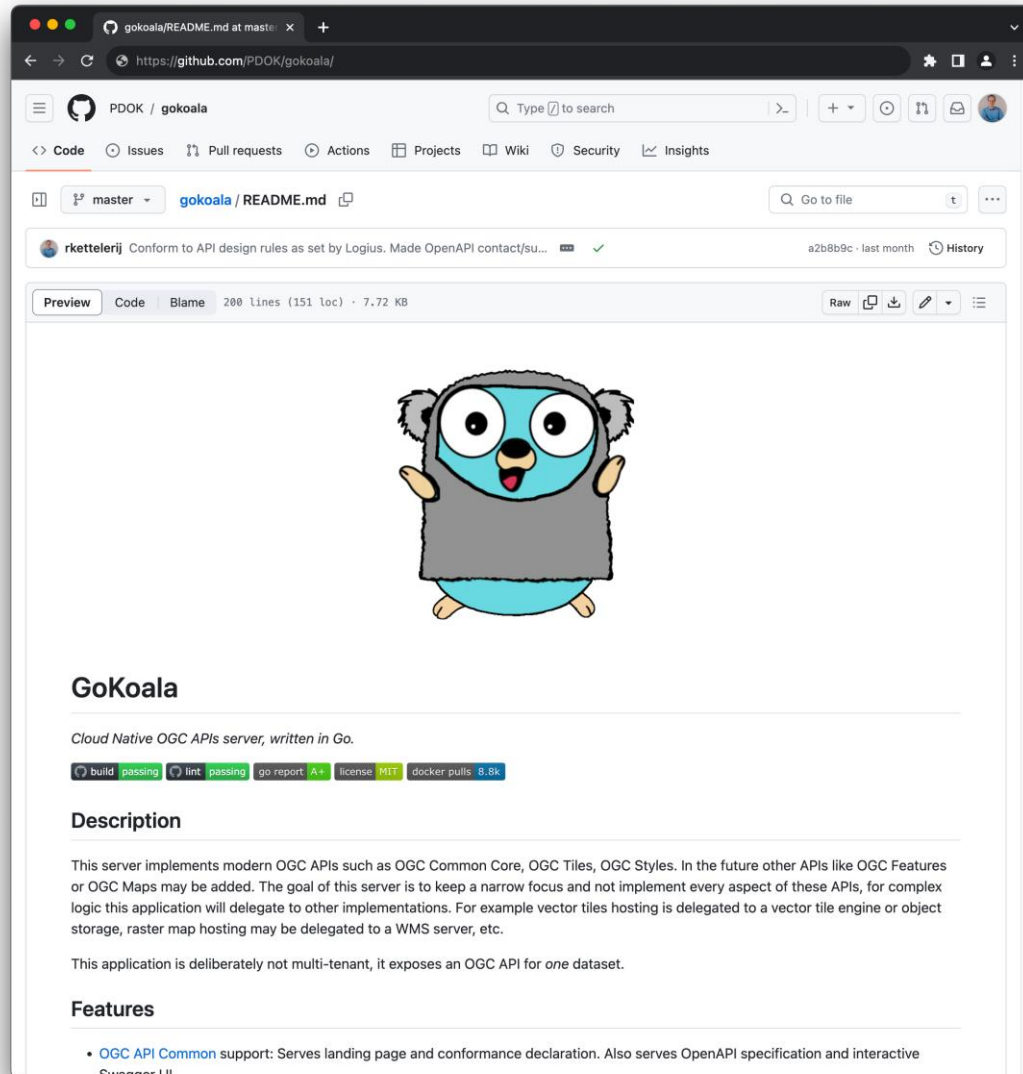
gokoala/README.md at maste ×
+
https://github.com/PDOK/gokoala/

PDOK / gokoala
Type / to search

Code Issues Pull requests Actions Projects Wiki Security Insights

master
gokoala / README.md
Go to file
t

rkettelerij Conform to API design rules as set by Logius. Made OpenAPI contact/su...
a2b8b9c · last month
History

Preview Code Blame 200 lines (151 loc) · 7.72 KB
Raw

# GoKoala

*Cloud Native OGC APIs server, written in Go.*

build passing lint passing go report A+ license MIT docker pulls 8.8k

## Description

This server implements modern OGC APIs such as OGC Common Core, OGC Tiles, OGC Styles. In the future other APIs like OGC Features or OGC Maps may be added. The goal of this server is to keep a narrow focus and not implement every aspect of these APIs, for complex logic this application will delegate to other implementations. For example vector tiles hosting is delegated to a vector tile engine or object storage, raster map hosting may be delegated to a WMS server, etc.

This application is deliberately not multi-tenant, it exposes an OGC API for *one* dataset.

## Features

• OGC API Common support: Serves landing page and conformance declaration. Also serves OpenAPI specification and interactive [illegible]